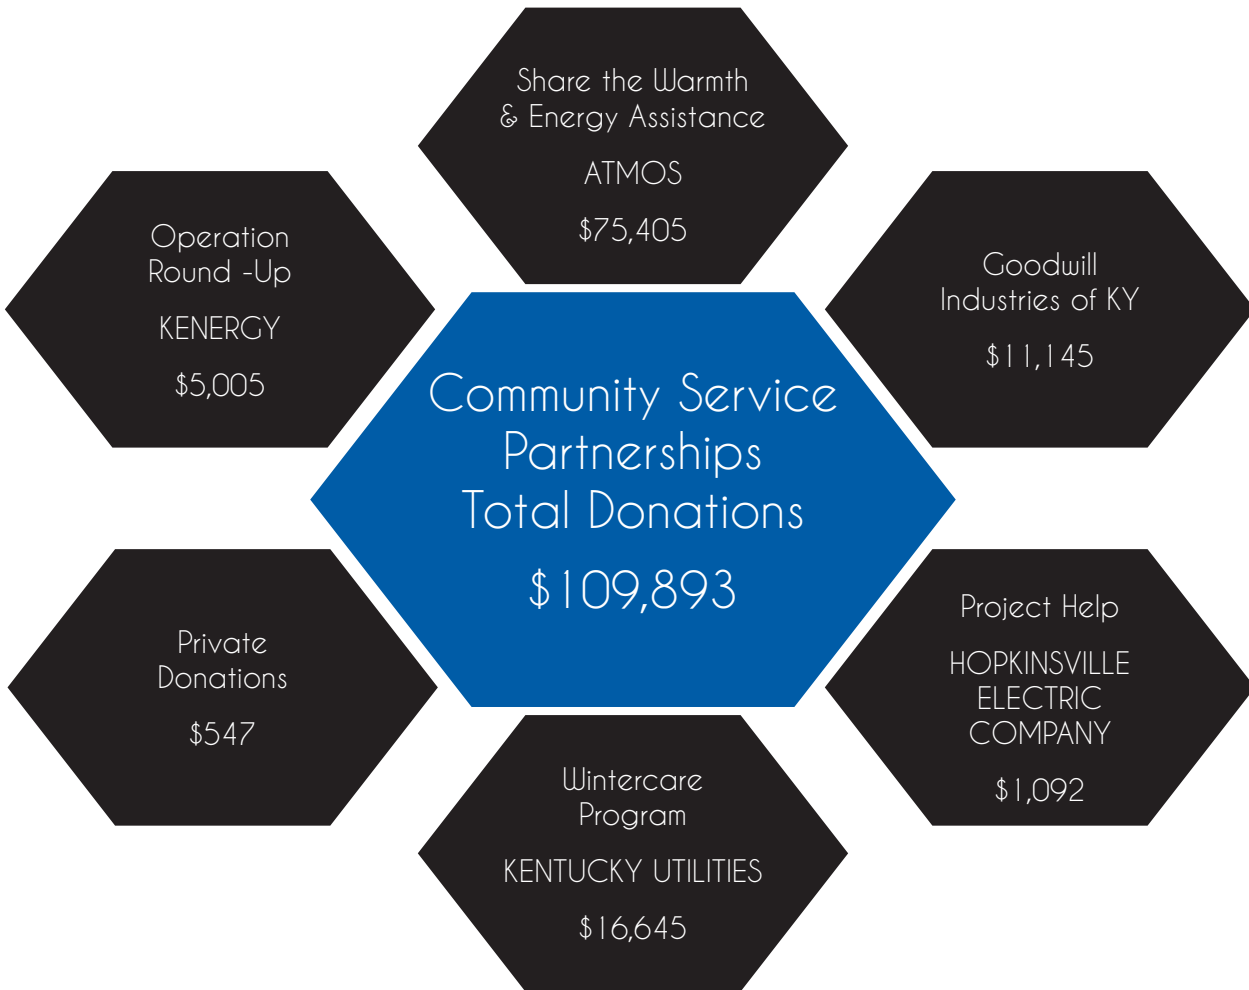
Share the Warmth & Energy Assistance

ATMOS

\$75,405

Operation Round -Up

KENERGY

\$5,005

Goodwill Industries of KY

\$11,145

Community Service Partnerships Total Donations

\$109,893

Private Donations

\$547

Project Help

HOPKINSVILLE ELECTRIC COMPANY

\$1,092

Wintercare Program

KENTUCKY UTILITIES

\$16,645